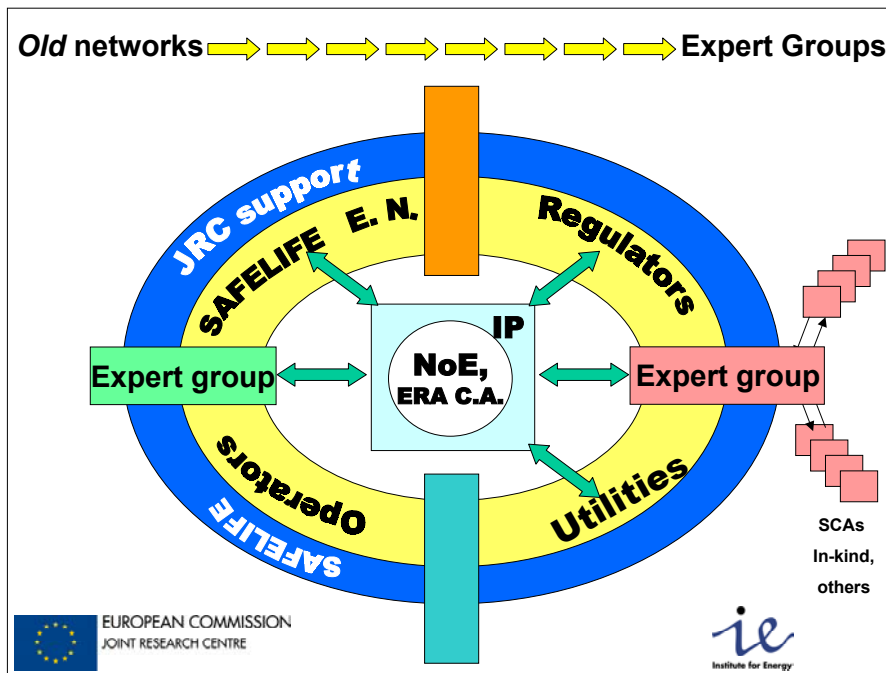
*Old* networks Expert Groups

JRC support

SAFELIFE E. N.

Regulators

IP

NoE,
ERA C.A.

Expert group

Expert group

Operators

Utilities

SAFELIFE

SCAs
In-kind,
others

EUROPEAN COMMISSION
JOINT RESEARCH CENTRE

ie
Institute for Energy